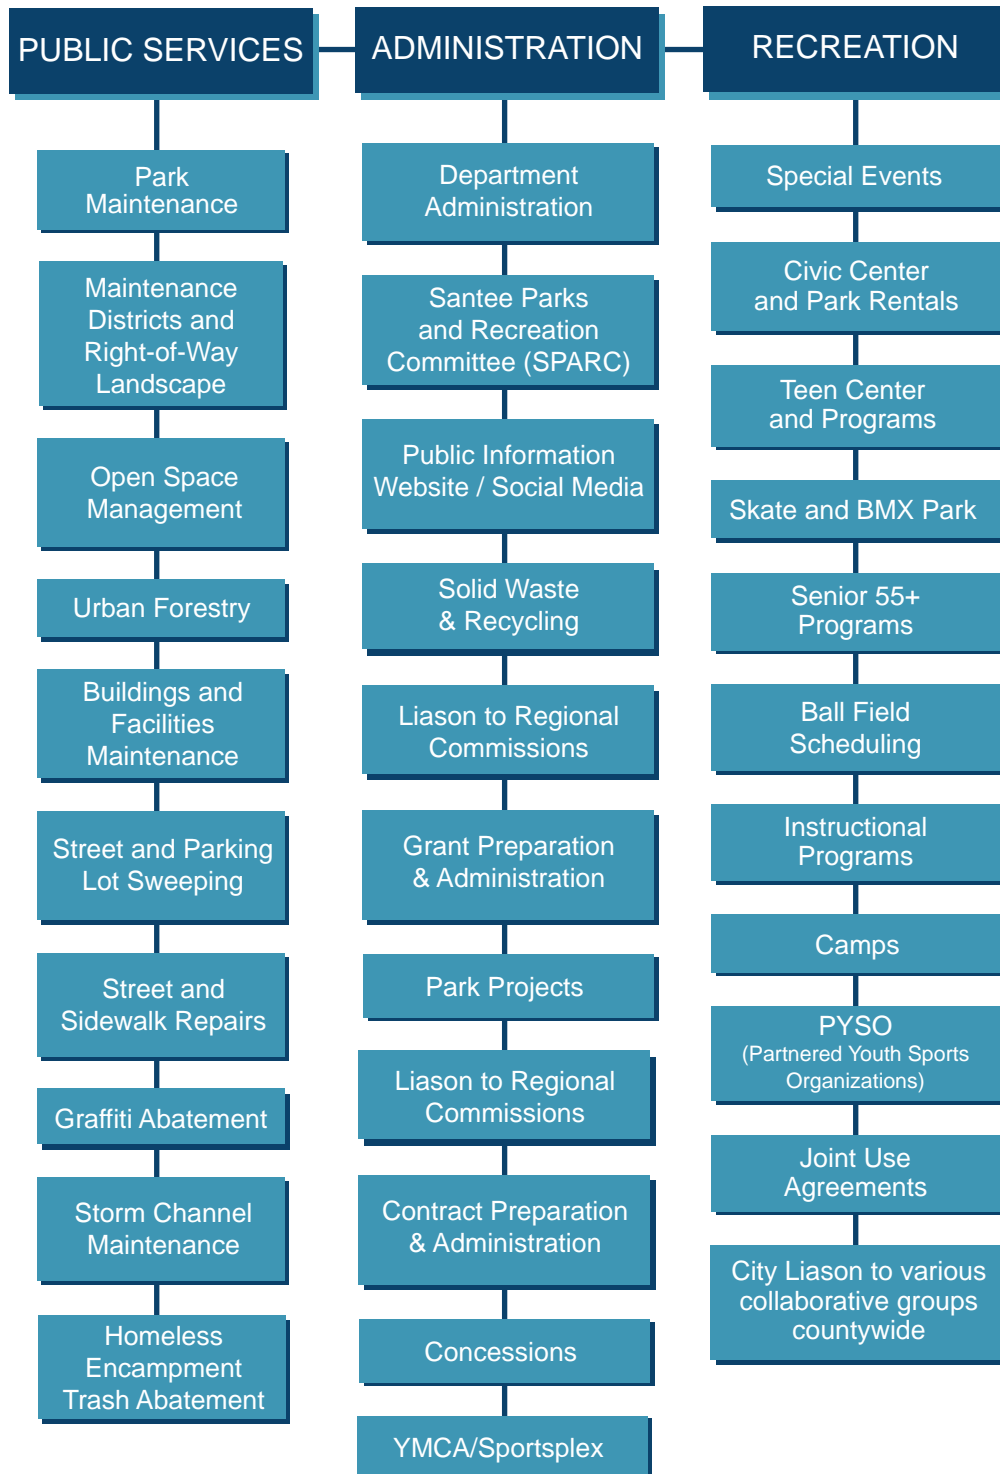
PUBLIC SERVICES

Park Maintenance

Maintenance Districts and Right-of-Way Landscape

Open Space Management

Urban Forestry

Buildings and Facilities Maintenance

Street and Parking Lot Sweeping

Street and Sidewalk Repairs

Graffiti Abatement

Storm Channel Maintenance

Homeless Encampment Trash Abatement

ADMINISTRATION

Department Administration

Santee Parks and Recreation Committee (SPARC)

Public Information Website / Social Media

Solid Waste & Recycling

Liason to Regional Commissions

Grant Preparation & Administration

Park Projects

Liason to Regional Commissions

Contract Preparation & Administration

Concessions

YMCA/Sportsplex

RECREATION

Special Events

Civic Center and Park Rentals

Teen Center and Programs

Skate and BMX Park

Senior 55+ Programs

Ball Field Scheduling

Instructional Programs

Camps

PYSO (Partnered Youth Sports Organizations)

Joint Use Agreements

City Liason to various collaborative groups countywide